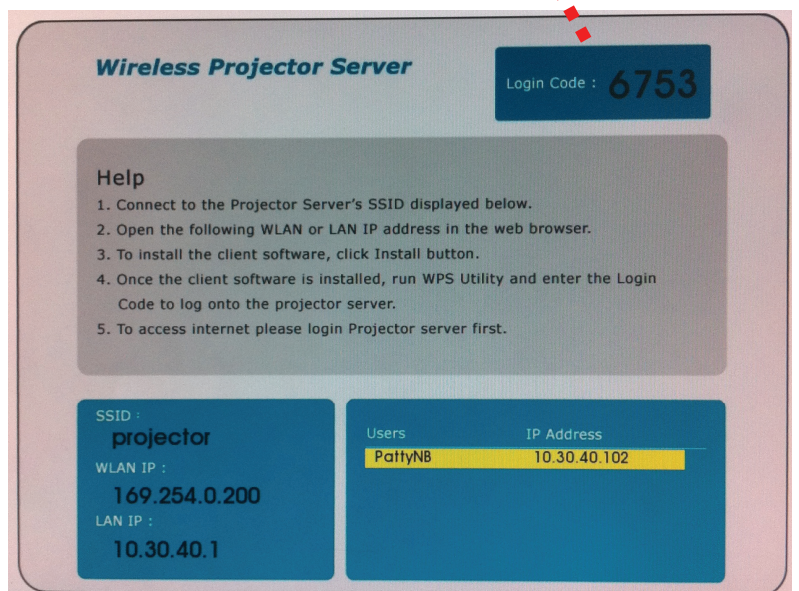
Wireless Projector Server

Login Code : 6753

Help
1. Connect to the Projector Server's SSID displayed below.
2. Open the following WLAN or LAN IP address in the web browser.
3. To install the client software, click Install button.
4. Once the client software is installed, run WPS Utility and enter the Login Code to log onto the projector server.
5. To access internet please login Projector server first.

SSID :
projector
WLAN IP :
169.254.0.200
LAN IP :
10.30.40.1

| Users | IP Address |
|---|---|
| PattyNB | 10.30.40.102 |